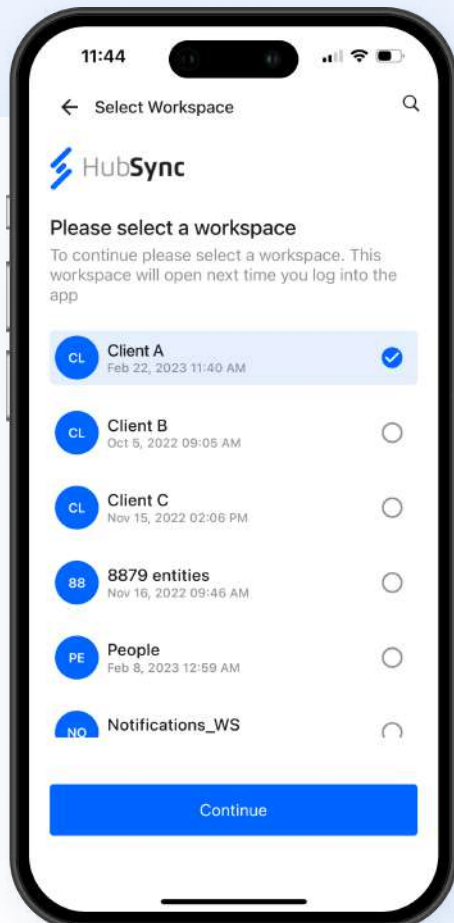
11:44

← Select Workspace

HubSync

Please select a workspace

To continue please select a workspace. This workspace will open next time you log into the app

CL Client A
Feb 22, 2023 11:40 AM

CL Client B
Oct 5, 2022 09:05 AM

CL Client C
Nov 15, 2022 02:06 PM

88 8879 entities
Nov 16, 2022 09:46 AM

PE People
Feb 8, 2023 12:59 AM

NO Notifications_WS

Continue